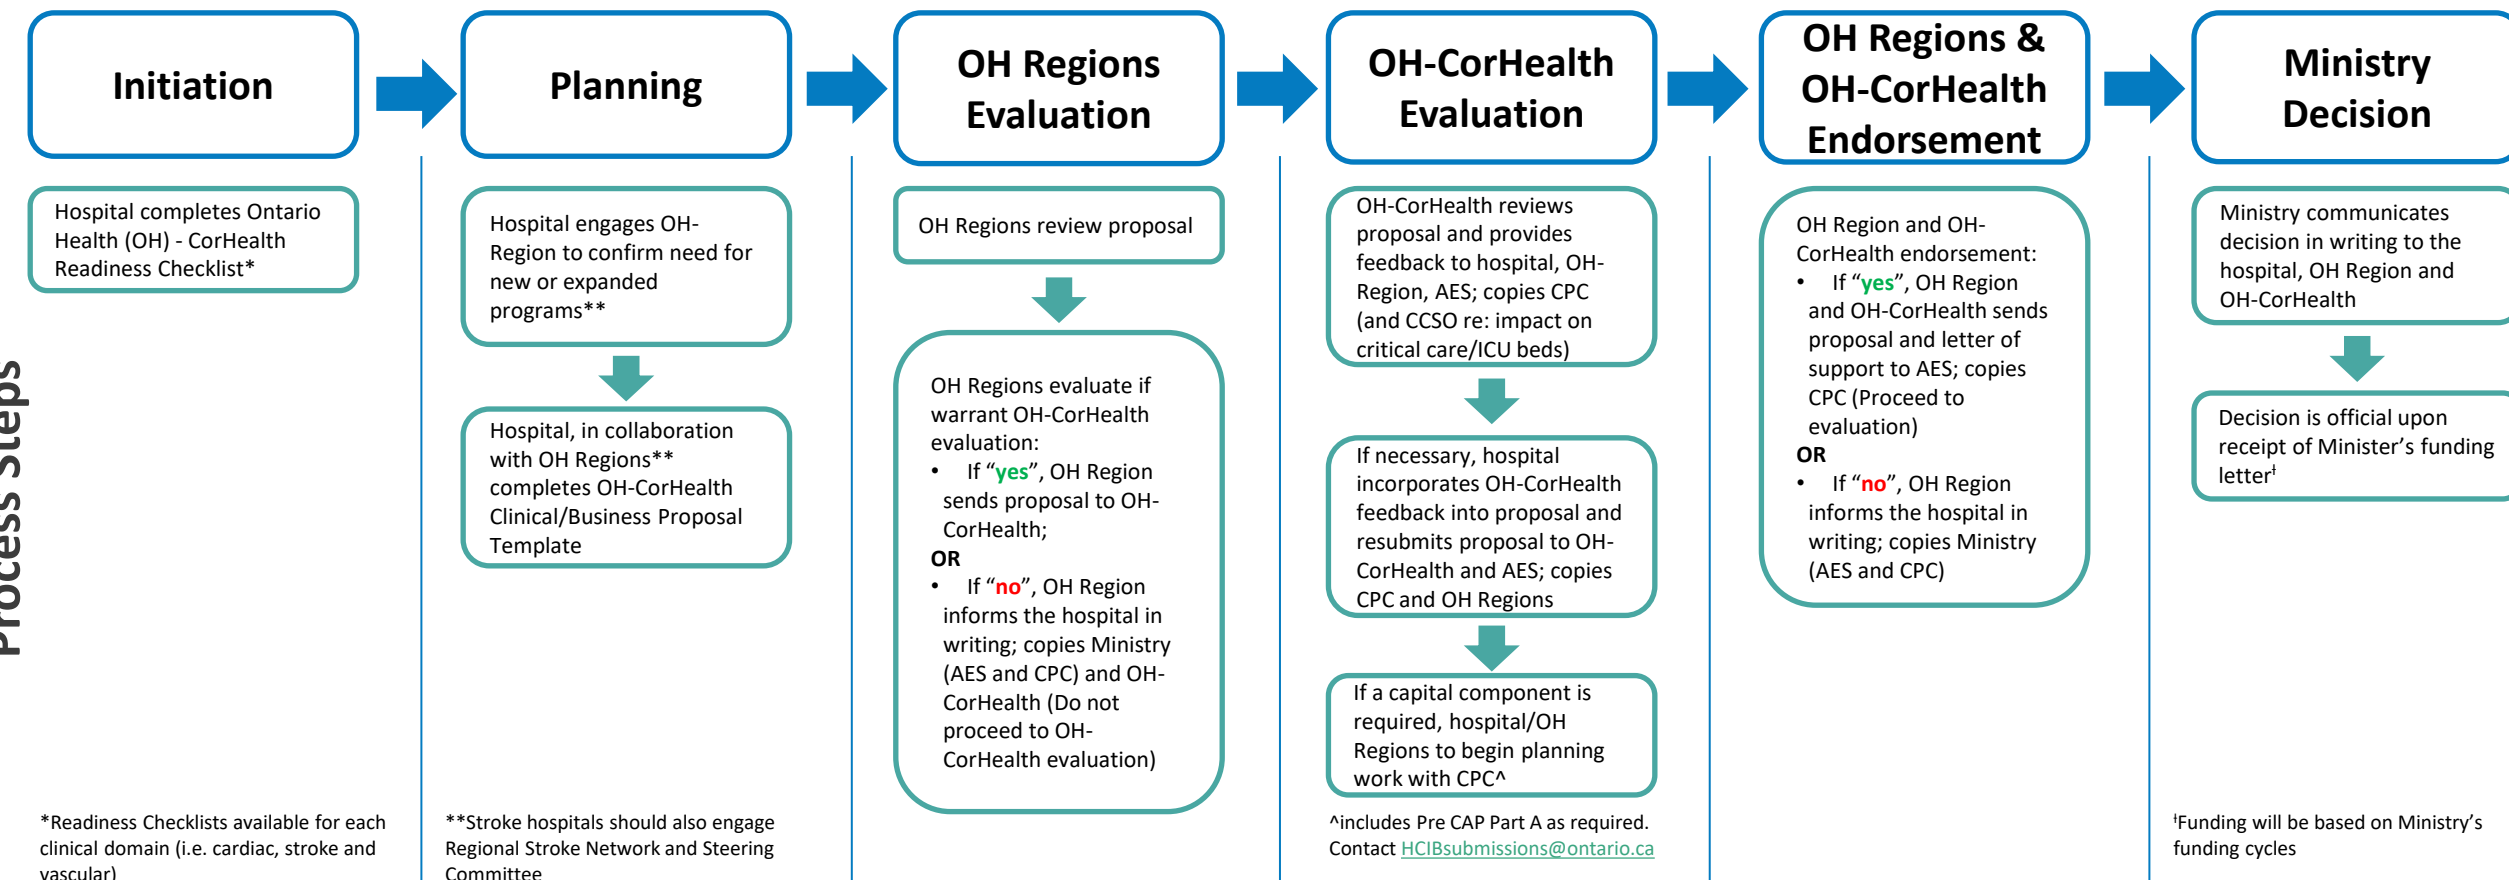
Process Steps

Initiation

Hospital completes Ontario Health (OH) - CorHealth Readiness Checklist*

*Readiness Checklists available for each clinical domain (i.e. cardiac, stroke and vascular)

Planning

Hospital engages OH-Region to confirm need for new or expanded programs**

Hospital, in collaboration with OH Regions** completes OH-CorHealth Clinical/Business Proposal Template

**Stroke hospitals should also engage Regional Stroke Network and Steering Committee

OH Regions Evaluation

OH Regions review proposal

OH Regions evaluate if warrant OH-CorHealth evaluation:

• If "yes", OH Region sends proposal to OH-CorHealth;

OR

• If "no", OH Region informs the hospital in writing; copies Ministry (AES and CPC) and OH-CorHealth (Do not proceed to OH-CorHealth evaluation)

OH-CorHealth Evaluation

OH-CorHealth reviews proposal and provides feedback to hospital, OH-Region, AES; copies CPC (and CCSO re: impact on critical care/ICU beds)

If necessary, hospital incorporates OH-CorHealth feedback into proposal and resubmits proposal to OH-CorHealth and AES; copies CPC and OH Regions

If a capital component is required, hospital/OH Regions to begin planning work with CPC^

^includes Pre CAP Part A as required. Contact HCIBsubmissions@ontario.ca

OH Regions & OH-CorHealth Endorsement

OH Region and OH-CorHealth endorsement:

• If "yes", OH Region and OH-CorHealth sends proposal and letter of support to AES; copies CPC (Proceed to evaluation)

OR

• If "no", OH Region informs the hospital in writing; copies Ministry (AES and CPC)

Ministry Decision

Ministry communicates decision in writing to the hospital, OH Region and OH-CorHealth

Decision is official upon receipt of Minister's funding letter‡

‡Funding will be based on Ministry's funding cycles